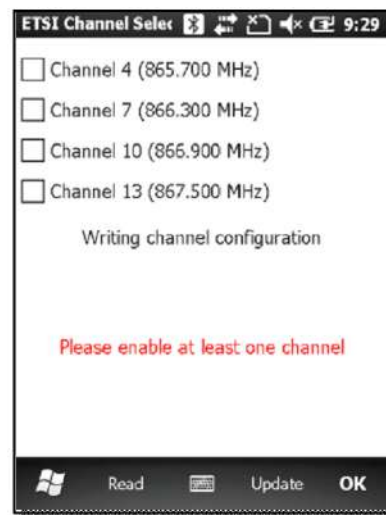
ETSI Channel Selec 9:29

Channel 4 (865.700 MHz)

Channel 7 (866.300 MHz)

Channel 10 (866.900 MHz)

Channel 13 (867.500 MHz)

Writing channel configuration

Please enable at least one channel

Read Update OK